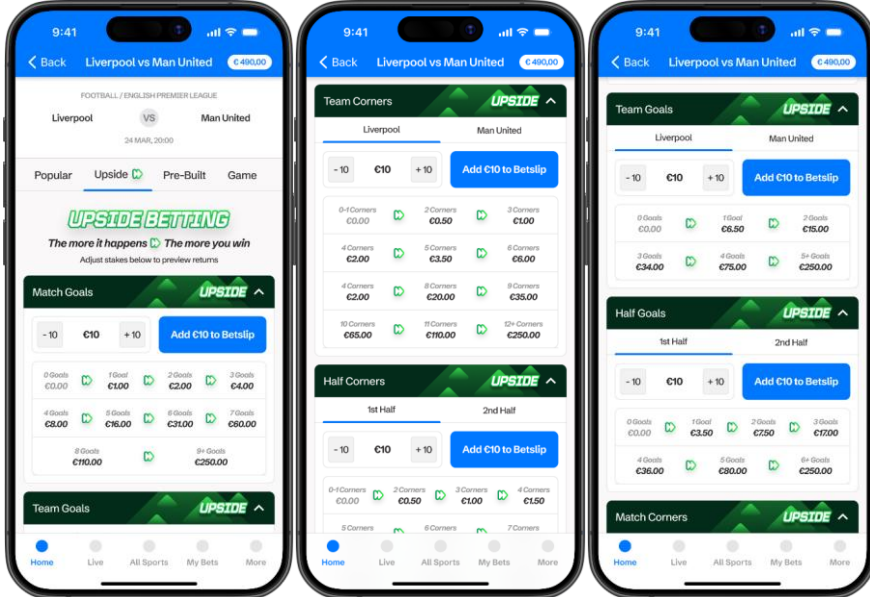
9:41

Back Liverpool vs Man United €490,00

FOOTBALL / ENGLISH PREMIER LEAGUE

Liverpool VS Man United

24 MAR, 20:00

Popular Upside Pre-Built Game

UPSIDE BETTING

The more it happens The more you win

Adjust stakes below to preview returns

Match Goals UPSIDE

-10 €10 +10 Add €10 to Betslip

0 Goals €0.00 1 Goal €1.00 2 Goals €2.00 3 Goals €4.00

4 Goals €8.00 5 Goals €16.00 6 Goals €31.00 7 Goals €60.00

8 Goals €110.00 9+ Goals €250.00

Team Goals UPSIDE

Home Live All Sports My Bets More

9:41

Back Liverpool vs Man United €490,00

Team Corners UPSIDE

Liverpool Man United

-10 €10 +10 Add €10 to Betslip

0-1 Corners €0.00 2 Corners €0.50 3 Corners €1.00

4 Corners €2.00 5 Corners €3.50 6 Corners €6.00

7 Corners €2.00 8 Corners €20.00 9 Corners €35.00

10 Corners €65.00 11 Corners €110.00 12+ Corners €250.00

Half Corners UPSIDE

1st Half 2nd Half

-10 €10 +10 Add €10 to Betslip

0-1 Corners €0.00 2 Corners €0.50 3 Corners €1.00 4 Corners €1.50

5 Corners 6 Corners 7 Corners

Home Live All Sports My Bets More

9:41

Back Liverpool vs Man United €490,00

Team Goals UPSIDE

Liverpool Man United

-10 €10 +10 Add €10 to Betslip

0 Goals €0.00 1 Goal €6.50 2 Goals €15.00

3 Goals €34.00 4 Goals €75.00 5+ Goals €250.00

Half Goals UPSIDE

1st Half 2nd Half

-10 €10 +10 Add €10 to Betslip

0 Goals €0.00 1 Goal €3.50 2 Goals €7.50 3 Goals €17.00

4 Goals €36.00 5 Goals €80.00 6+ Goals €250.00

Match Corners UPSIDE

Home Live All Sports My Bets More